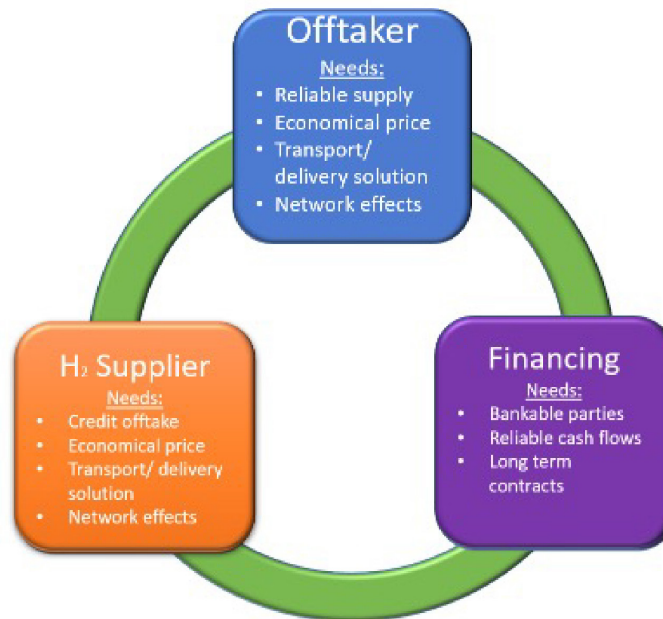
Offtaker
Needs:
• Reliable supply
• Economical price
• Transport/ delivery solution
• Network effects

$H_2$ Supplier
Needs:
• Credit offtake
• Economical price
• Transport/ delivery solution
• Network effects

Financing
Needs:
• Bankable parties
• Reliable cash flows
• Long term contracts